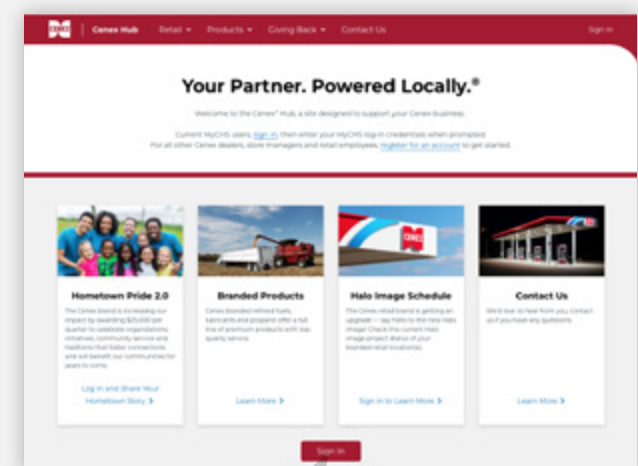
CENEX | Cenex Hub Retail ▾ Products ▾ Giving Back ▾ Contact Us Sign In

Your Partner. Powered Locally.®

Welcome to the Cenex® Hub, a site designed to support your Cenex business.

Current MyCHS users, sign in, then enter your MyCHS log-in credentials when prompted. For all other Cenex dealers, store managers and retail employees, register for an account to get started.

Hometown Pride 2.0

The Cenex brand is increasing our impact by awarding $25,000 per quarter to celebrate organizations, initiatives, community service and traditions that foster connections and will benefit our communities for years to come.

Log In and Share Your Hometown Story ›

Branded Products

Cenex branded refined fuels, lubricants and propane offer a full line of premium products with top-quality service.

Learn More ›

Halo Image Schedule

The Cenex retail brand is getting an upgrade — say hello to the new Halo image! Check the current Halo image project status of your branded retail location(s).

Sign In to Learn More ›

Contact Us

We'd love to hear from you; contact us if you have any questions.

Learn More ›

Sign In